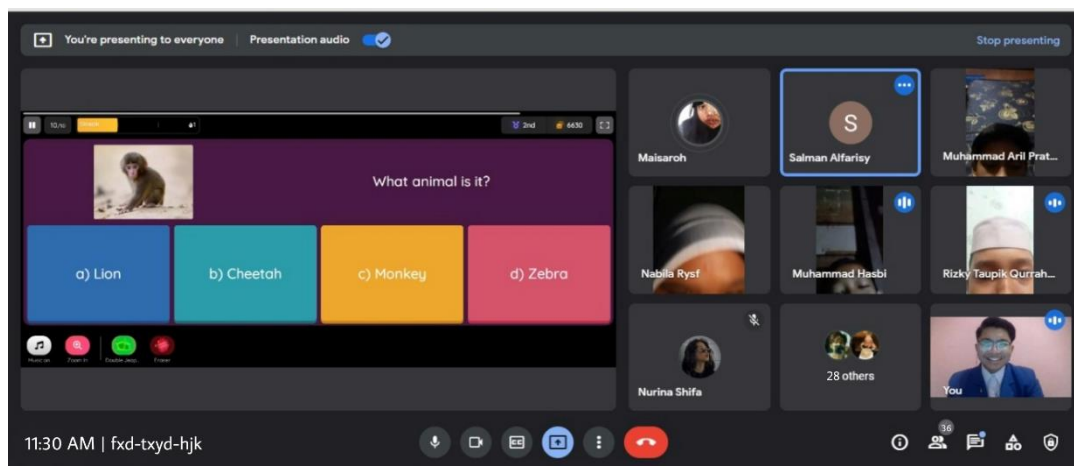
You're presenting to everyone | Presentation audio

Stop presenting

10/10

2nd 6630

What animal is it?

a) Lion

b) Cheetah

c) Monkey

d) Zebra

Music on Zoom in Double Jeop.. Freeze

Maisaroh

S

Salman Alfarisy

Muhammad Aril Prat...

Nabila Rysf

Muhammad Hasbi

Rizky Taupik Qurrah...

Nurina Shifa

28 others

You

11:30 AM | fxd-txyd-hjk

36